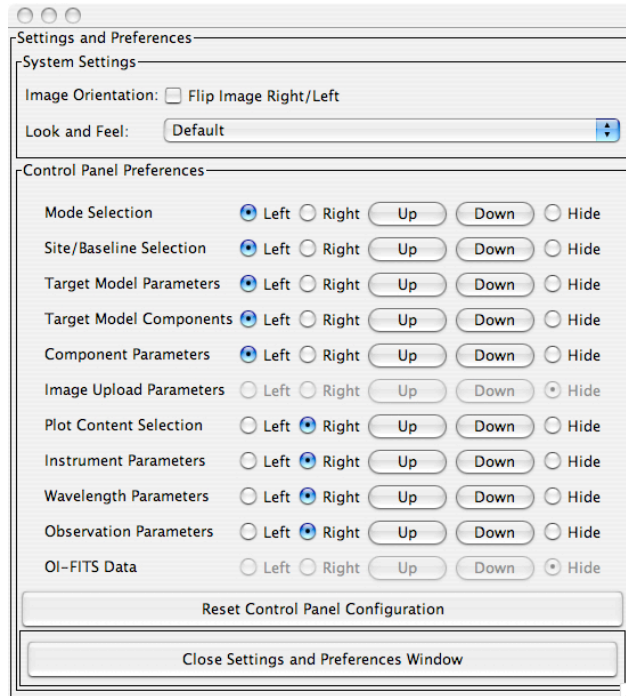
Settings and Preferences

System Settings

Image Orientation: Flip Image Right/Left

Look and Feel: Default

Control Panel Preferences

| | | | | | |
|---|---|---|---|---|---|
| Mode Selection | Left | Right | Up | Down | Hide |
| Site/Baseline Selection | Left | Right | Up | Down | Hide |
| Target Model Parameters | Left | Right | Up | Down | Hide |
| Target Model Components | Left | Right | Up | Down | Hide |
| Component Parameters | Left | Right | Up | Down | Hide |
| Image Upload Parameters | Left | Right | Up | Down | Hide |
| Plot Content Selection | Left | Right | Up | Down | Hide |
| Instrument Parameters | Left | Right | Up | Down | Hide |
| Wavelength Parameters | Left | Right | Up | Down | Hide |
| Observation Parameters | Left | Right | Up | Down | Hide |
| OI-FITS Data | Left | Right | Up | Down | Hide |

Reset Control Panel Configuration

Close Settings and Preferences Window